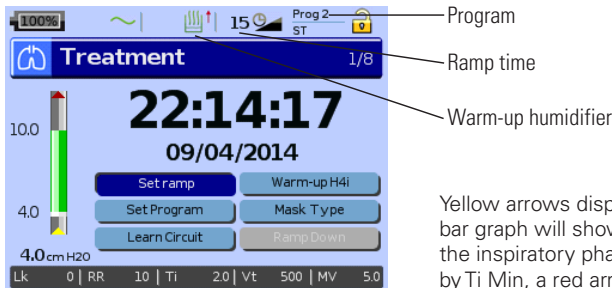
100%
15
Prog 2
ST
Program
Treatment
1/8
Ramp time
22:14:17
Warm-up humidifier
10.0
09/04/2014
Set ramp
Warm-up H4i
Set Program
Mask Type
4.0
Learn Circuit
Ramp Down
4.0 cm H20
Lk 0 | RR 10 | Ti 2.0 | Vt 500 | MV 5.0

Yellow arrows disp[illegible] bar graph will show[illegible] the inspiratory pha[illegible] by Ti Min, a red arr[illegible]